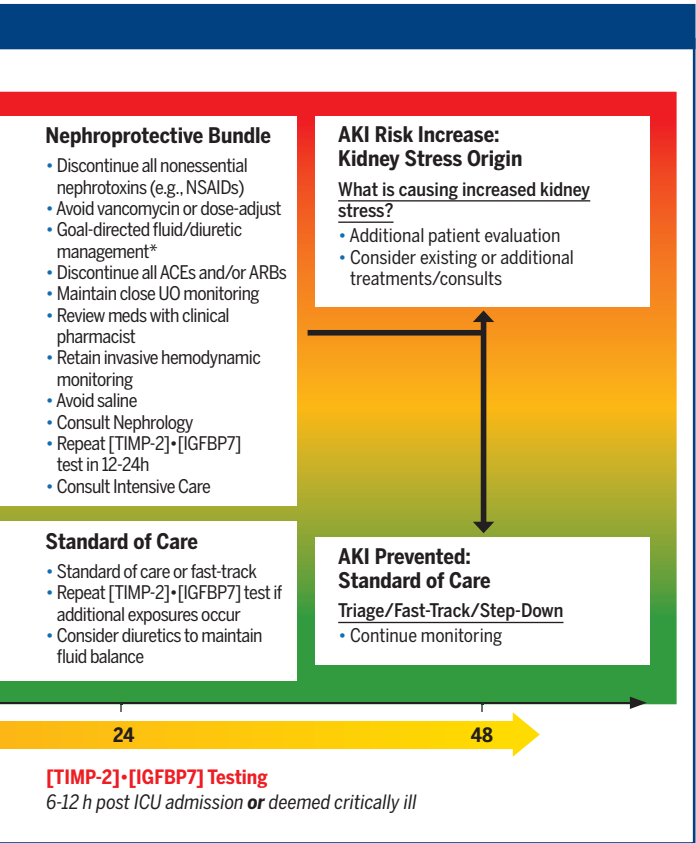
Nephroprotective Bundle

- Discontinue all nonessential nephrotoxins (e.g., NSAIDs)
- Avoid vancomycin or dose-adjust
- Goal-directed fluid/diuretic management*
- Discontinue all ACEs and/or ARBs
- Maintain close UO monitoring
- Review meds with clinical pharmacist
- Retain invasive hemodynamic monitoring
- Avoid saline
- Consult Nephrology
- Repeat [TIMP-2]•[IGFBP7] test in 12-24h
- Consult Intensive Care

AKI Risk Increase: Kidney Stress Origin

What is causing increased kidney stress?

- Additional patient evaluation
- Consider existing or additional treatments/consults

Standard of Care

- Standard of care or fast-track
- Repeat [TIMP-2]•[IGFBP7] test if additional exposures occur
- Consider diuretics to maintain fluid balance

AKI Prevented: Standard of Care

Triage/Fast-Track/Step-Down

- Continue monitoring

24

48

[TIMP-2]•[IGFBP7] Testing

6-12 h post ICU admission **or** deemed critically ill